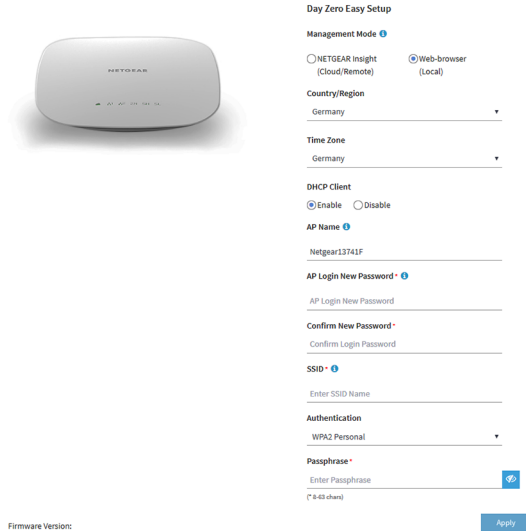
NETGEAR

Day Zero Easy Setup

Management Mode

NETGEAR Insight (Cloud/Remote)

Web-browser (Local)

Country/Region

Germany

Time Zone

Germany

DHCP Client

Enable

Disable

AP Name

Netgear13741F

AP Login New Password *

AP Login New Password

Confirm New Password *

Confirm Login Password

SSID *

Enter SSID Name

Authentication

WPA2 Personal

Passphrase *

Enter Passphrase

(* 8-63 chars)

Firmware Version:

Apply